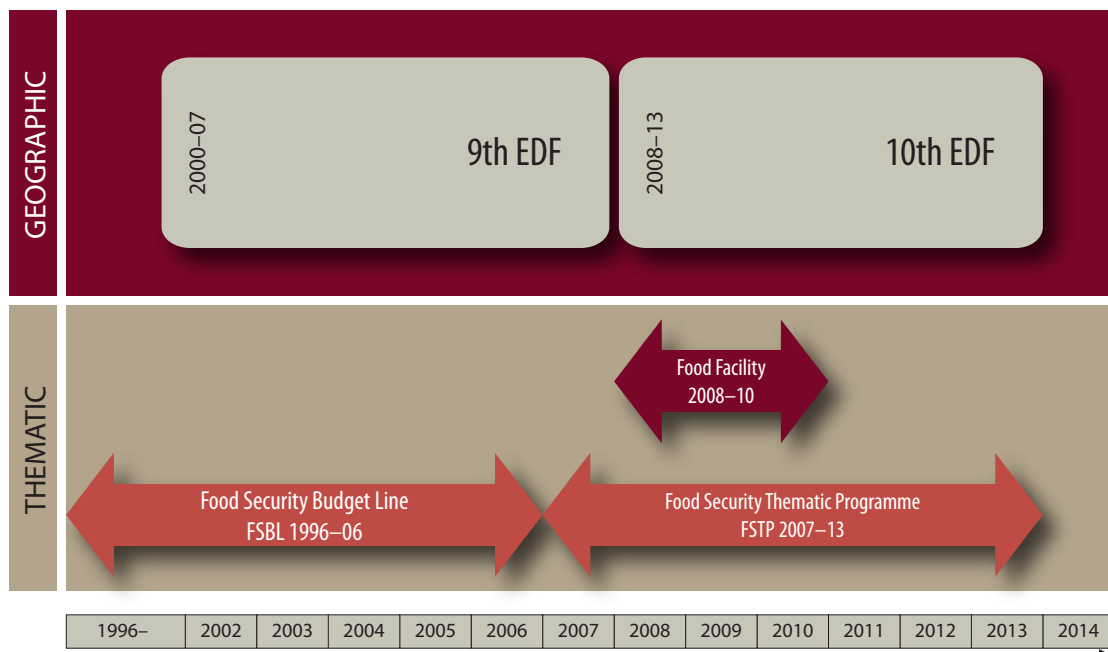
GEOGRAPHIC

2000–07

9th EDF

2008–13

10th EDF

THEMATIC

Food Facility
2008–10

Food Security Budget Line
FSBL 1996–06

Food Security Thematic Programme
FSTP 2007–13

| 1996– | 2002 | 2003 | 2004 | 2005 | 2006 | 2007 | 2008 | 2009 | 2010 | 2011 | 2012 | 2013 | 2014 |
|---|---|---|---|---|---|---|---|---|---|---|---|---|---|